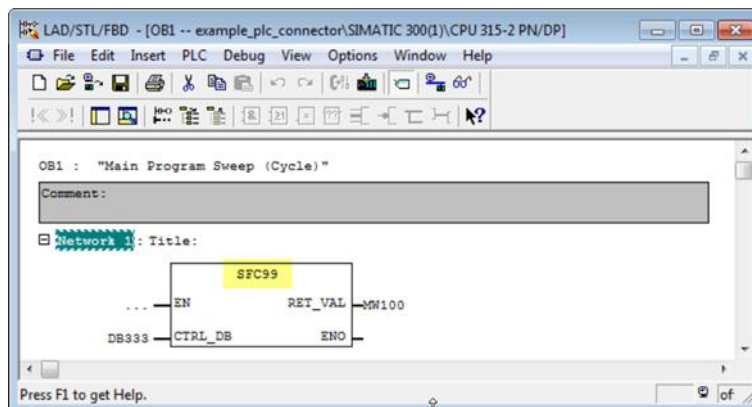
LAD/STL/FBD - [OB1 -- example_plc_connector\SIMATIC 300(1)\CPU 315-2 PN/DP]

File Edit Insert PLC Debug View Options Window Help

OB1 : "Main Program Sweep (Cycle)"

Comment:

Network 1: Title:

SFC99

... EN

RET_VAL MW100

DB333 CTRL_DB

ENO

Press F1 to get Help.

of